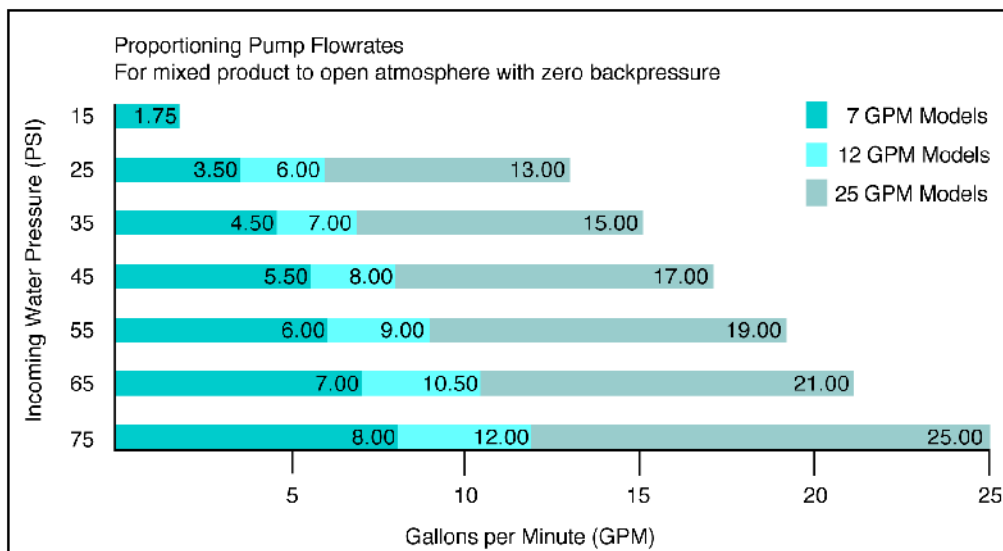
Proportioning Pump Flowrates
For mixed product to open atmosphere with zero backpressure

Incoming Water Pressure (PSI)

15 1.75
25 3.50 6.00 13.00
35 4.50 7.00 15.00
45 5.50 8.00 17.00
55 6.00 9.00 19.00
65 7.00 10.50 21.00
75 8.00 12.00 25.00

7 GPM Models
12 GPM Models
25 GPM Models

5 10 15 20 25

Gallons per Minute (GPM)